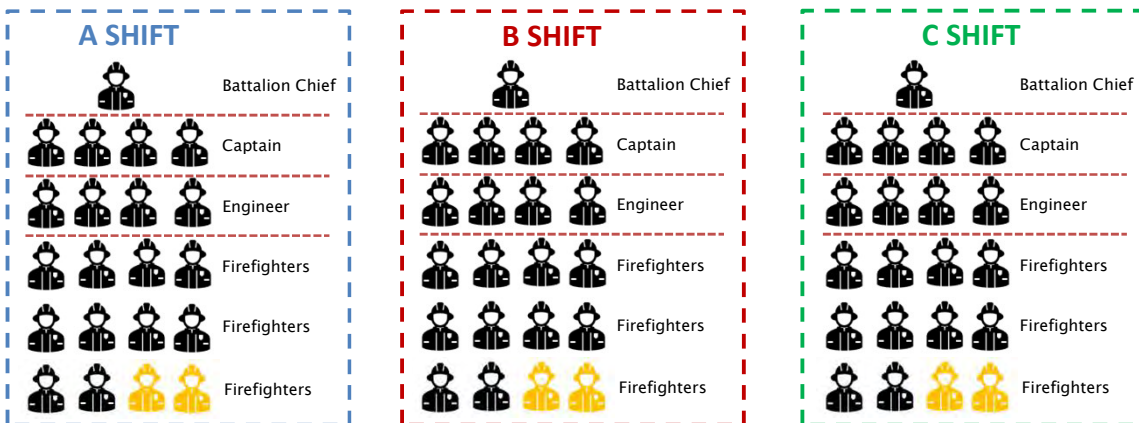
A SHIFT

Battalion Chief

Captain

Engineer

Firefighters

Firefighters

Firefighters

B SHIFT

Battalion Chief

Captain

Engineer

Firefighters

Firefighters

Firefighters

C SHIFT

Battalion Chief

Captain

Engineer

Firefighters

Firefighters

Firefighters